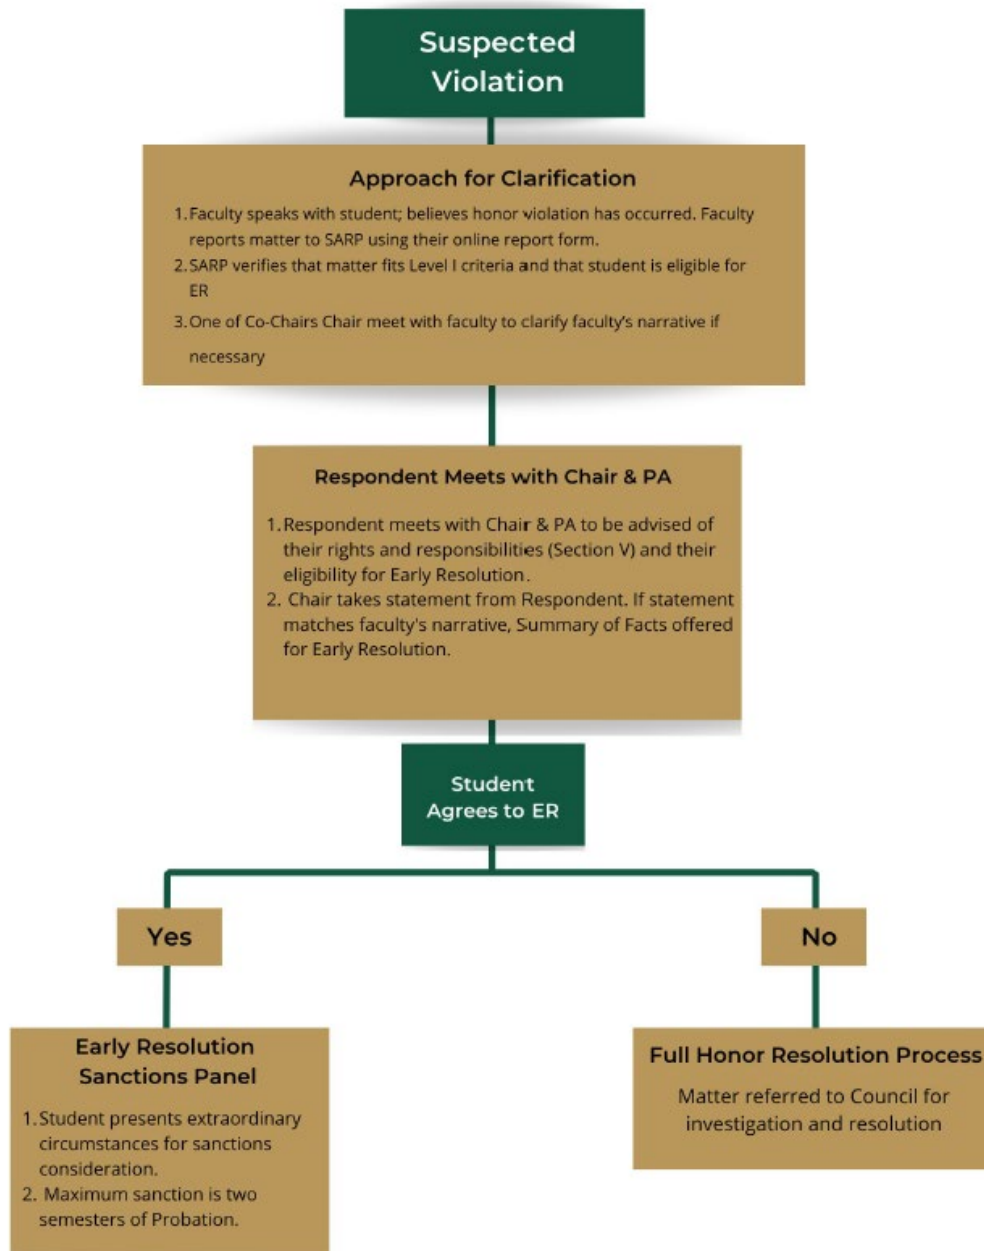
Suspected Violation

Approach for Clarification

1. Faculty speaks with student; believes honor violation has occurred. Faculty reports matter to SARP using their online report form.
2. SARP verifies that matter fits Level I criteria and that student is eligible for ER
3. One of Co-Chairs Chair meet with faculty to clarify faculty's narrative if necessary

Respondent Meets with Chair & PA

1. Respondent meets with Chair & PA to be advised of their rights and responsibilities (Section V) and their eligibility for Early Resolution.
2. Chair takes statement from Respondent. If statement matches faculty's narrative, Summary of Facts offered for Early Resolution.

Student Agrees to ER

Yes

No

Early Resolution Sanctions Panel

1. Student presents extraordinary circumstances for sanctions consideration.
2. Maximum sanction is two semesters of Probation.

Full Honor Resolution Process

Matter referred to Council for investigation and resolution